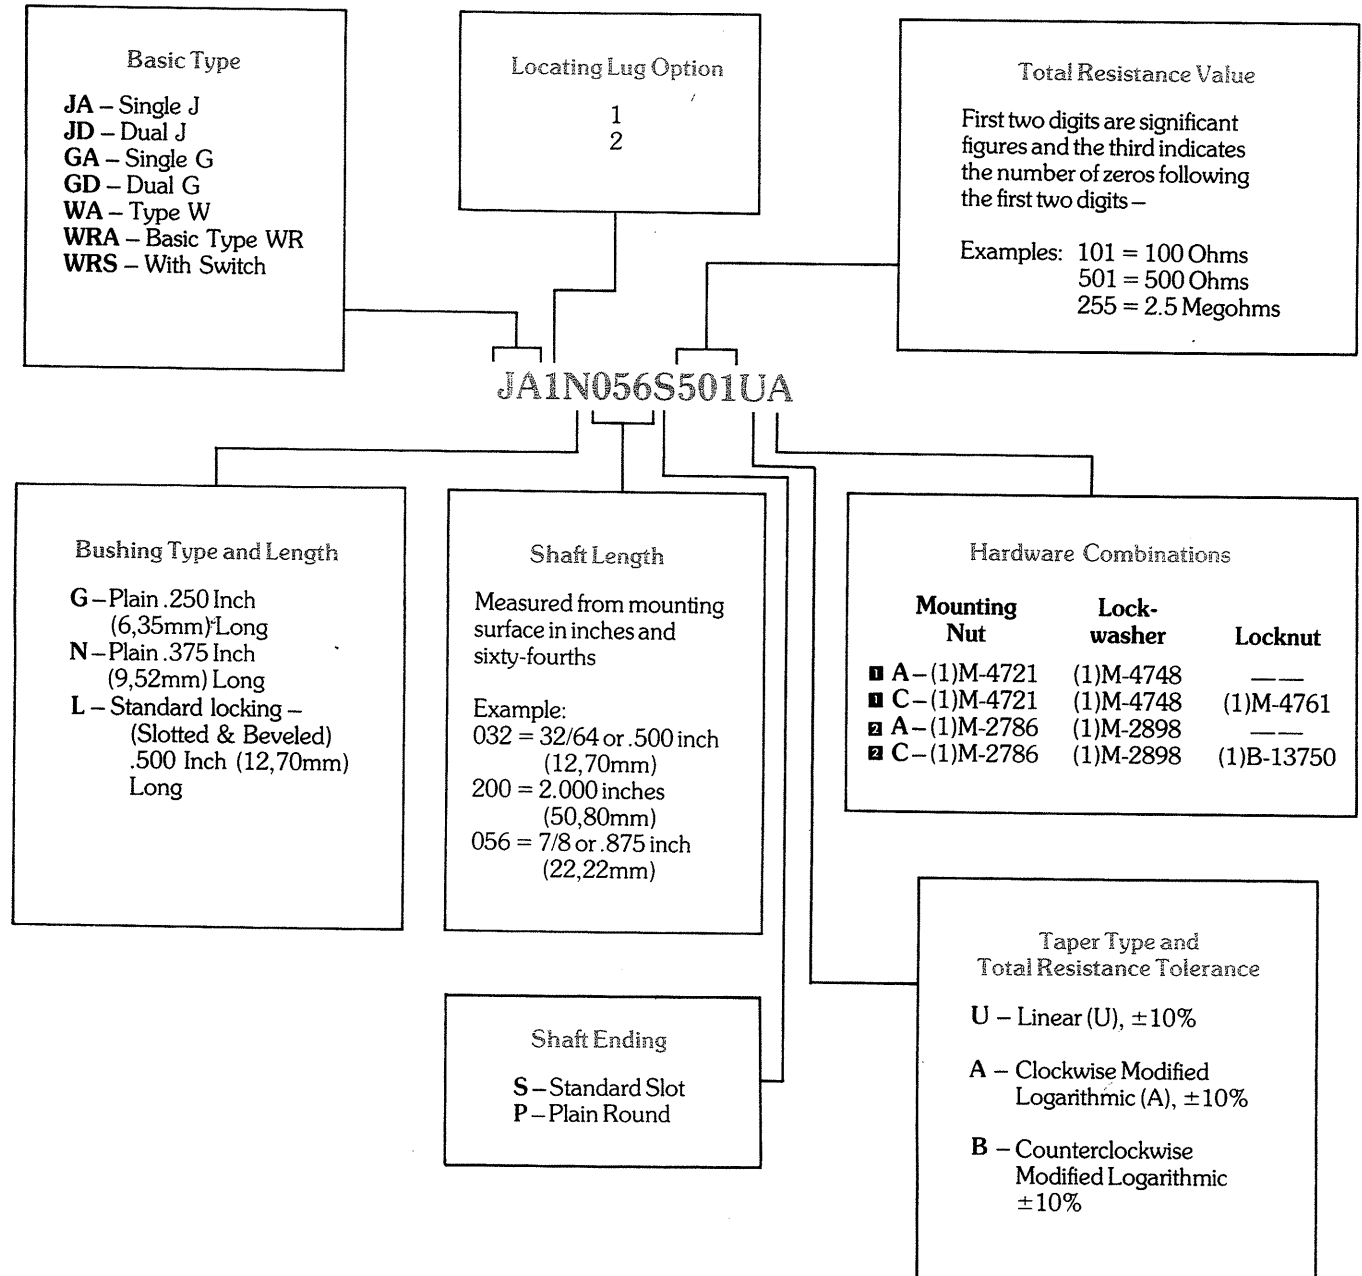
Basic Type

**JA** – Single J
**JD** – Dual J
**GA** – Single G
**GD** – Dual G
**WA** – Type W
**WRA** – Basic Type WR
**WRS** – With Switch

Locating Lug Option

1
2

Total Resistance Value

First two digits are significant figures and the third indicates the number of zeros following the first two digits –

Examples: 101 = 100 Ohms
501 = 500 Ohms
255 = 2.5 Megohms

JA1N056S501UA

Bushing Type and Length

**G** – Plain .250 Inch (6,35mm) Long
**N** – Plain .375 Inch (9,52mm) Long
**L** – Standard locking – (Slotted & Beveled) .500 Inch (12,70mm) Long

Shaft Length

Measured from mounting surface in inches and sixty-fourths

Example:
032 = 32/64 or .500 inch (12,70mm)
200 = 2.000 inches (50,80mm)
056 = 7/8 or .875 inch (22,22mm)

Hardware Combinations

| | Mounting Nut | Lock-washer | Locknut |
|---|---|---|---|
| 1 | **A** – (1)M-4721 | (1)M-4748 | —— |
| 1 | **C** – (1)M-4721 | (1)M-4748 | (1)M-4761 |
| 2 | **A** – (1)M-2786 | (1)M-2898 | —— |
| 2 | **C** – (1)M-2786 | (1)M-2898 | (1)B-13750 |

Taper Type and Total Resistance Tolerance

**U** – Linear (U), ±10%

**A** – Clockwise Modified Logarithmic (A), ±10%

**B** – Counterclockwise Modified Logarithmic ±10%

Shaft Ending

**S** – Standard Slot
**P** – Plain Round